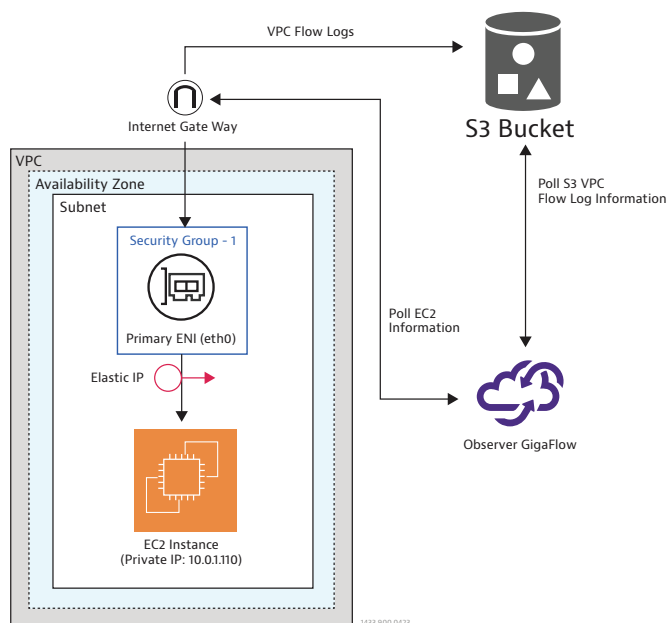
VPC Flow Logs

Internet Gate Way

S3 Bucket

Poll S3 VPC Flow Log Information

VPC

Availability Zone

Subnet

Security Group - 1

Primary ENI (eth0)

Poll EC2 Information

Elastic IP

Observer GigaFlow

EC2 Instance (Private IP: 10.0.1.110)

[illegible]